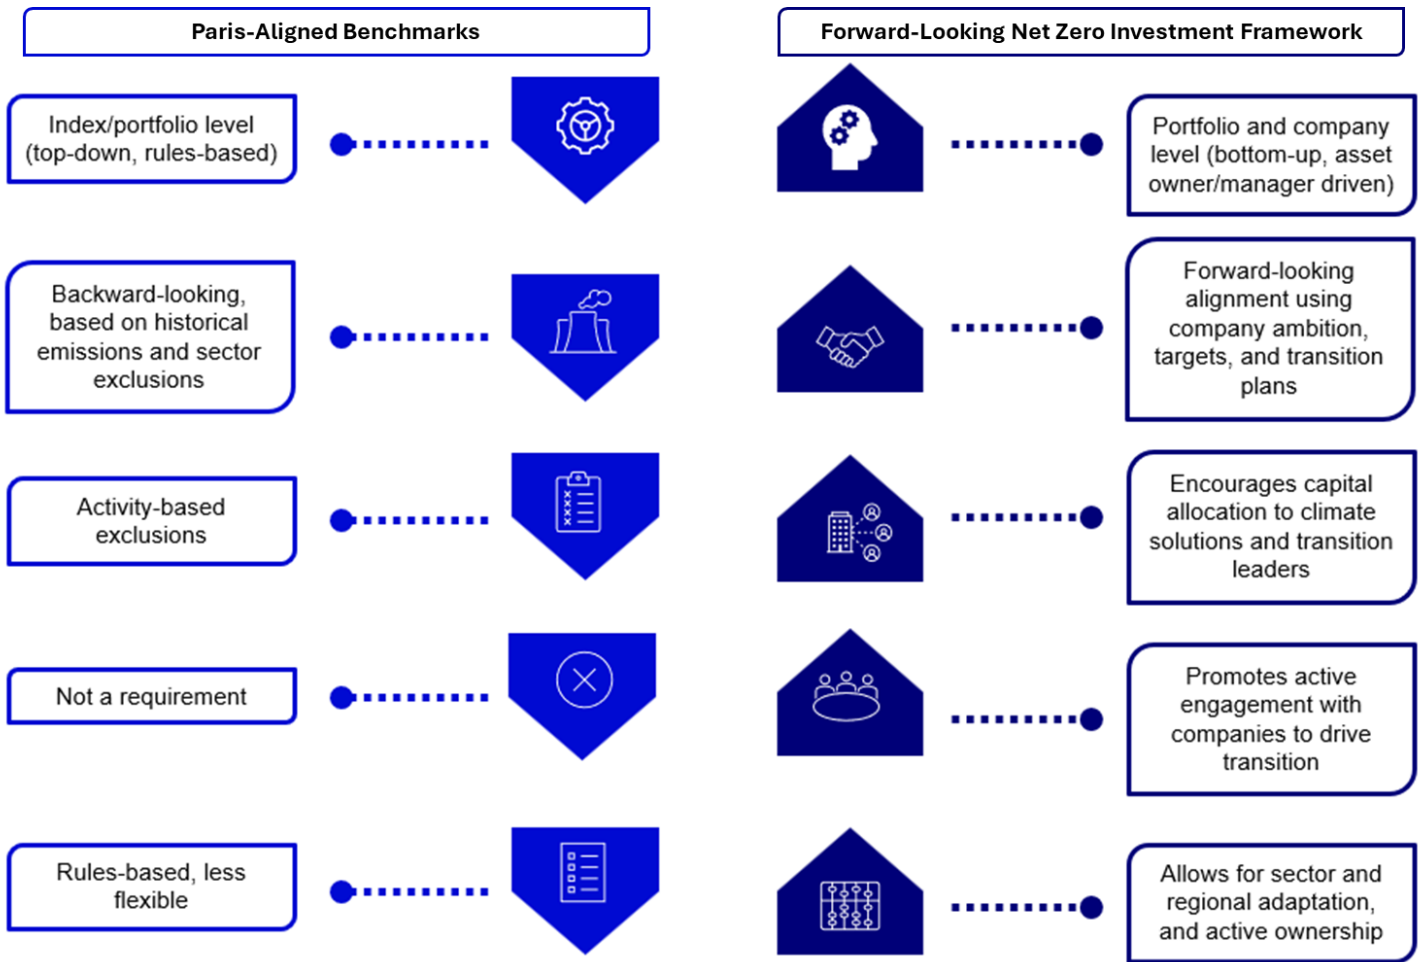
Paris-Aligned Benchmarks

Index/portfolio level (top-down, rules-based)

Backward-looking, based on historical emissions and sector exclusions

Activity-based exclusions

Not a requirement

Rules-based, less flexible

Forward-Looking Net Zero Investment Framework

Portfolio and company level (bottom-up, asset owner/manager driven)

Forward-looking alignment using company ambition, targets, and transition plans

Encourages capital allocation to climate solutions and transition leaders

Promotes active engagement with companies to drive transition

Allows for sector and regional adaptation, and active ownership